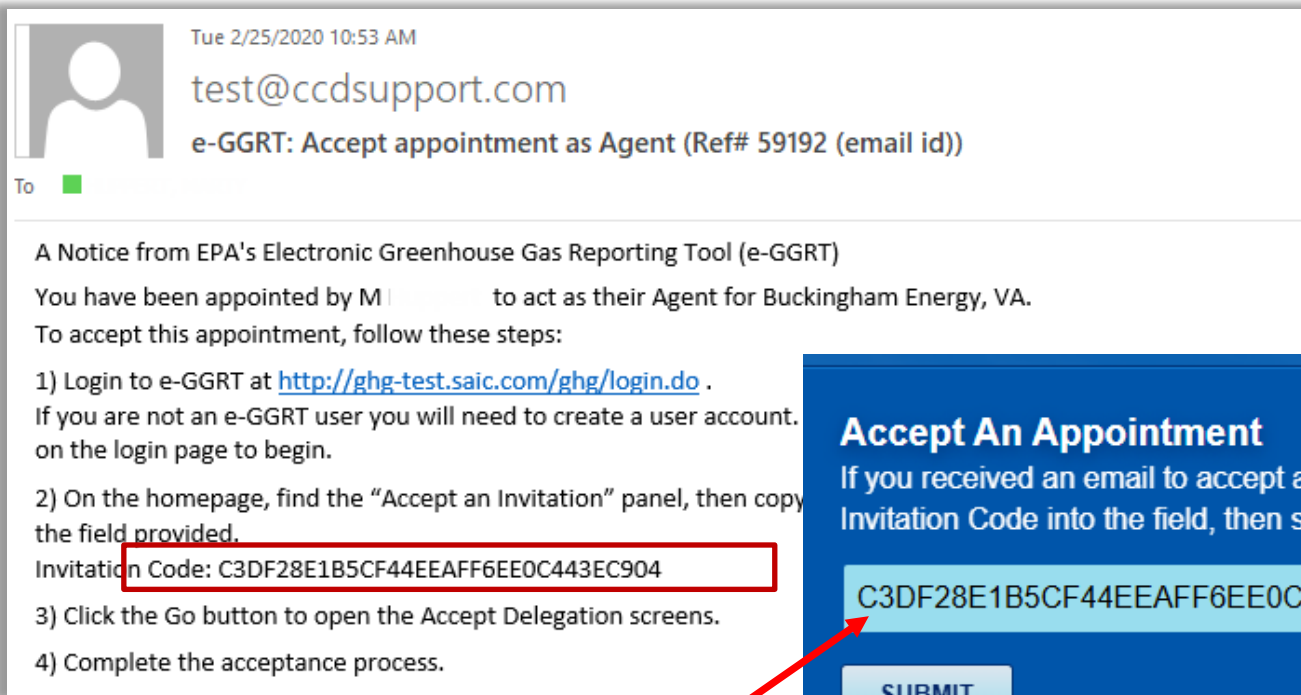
Tue 2/25/2020 10:53 AM

test@ccdsupport.com

e-GGRT: Accept appointment as Agent (Ref# 59192 (email id))

To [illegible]

A Notice from EPA's Electronic Greenhouse Gas Reporting Tool (e-GGRT)

You have been appointed by M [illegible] to act as their Agent for Buckingham Energy, VA.

To accept this appointment, follow these steps:

1) Login to e-GGRT at http://ghg-test.saic.com/ghg/login.do .
If you are not an e-GGRT user you will need to create a user account. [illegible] on the login page to begin.

2) On the homepage, find the "Accept an Invitation" panel, then copy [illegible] the field provided.
Invitation Code: C3DF28E1B5CF44EEAFF6EE0C443EC904

3) Click the Go button to open the Accept Delegation screens.

4) Complete the acceptance process.

Accept An Appointment
If you received an email to accept a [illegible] Invitation Code into the field, then s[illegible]

C3DF28E1B5CF44EEAFF6EE0C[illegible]

SUBMIT